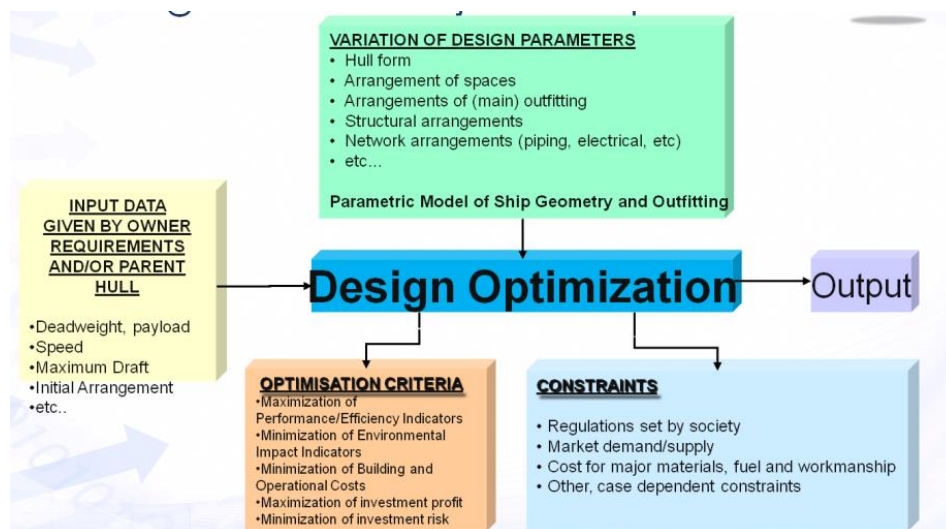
VARIATION OF DESIGN PARAMETERS
• Hull form
• Arrangement of spaces
• Arrangements of (main) outfitting
• Structural arrangements
• Network arrangements (piping, electrical, etc)
• etc...

Parametric Model of Ship Geometry and Outfitting

INPUT DATA GIVEN BY OWNER REQUIREMENTS AND/OR PARENT HULL

•Deadweight, payload
•Speed
•Maximum Draft
•Initial Arrangement
•etc..

Design Optimization

Output

OPTIMISATION CRITERIA
•Maximization of Performance/Efficiency Indicators
•Minimization of Environmental Impact Indicators
•Minimization of Building and Operational Costs
•Maximization of investment profit
•Minimization of investment risk

CONSTRAINTS

• Regulations set by society
• Market demand/supply
• Cost for major materials, fuel and workmanship
• Other, case dependent constraints